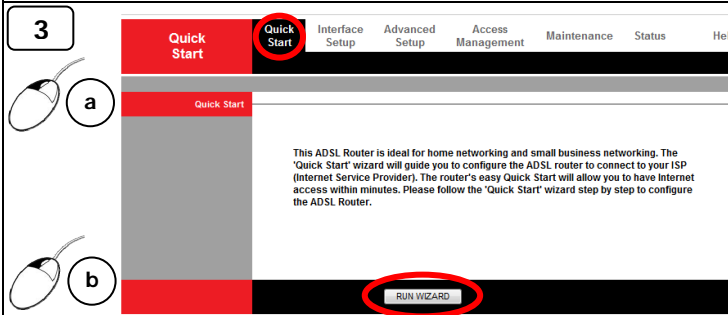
3

a

b

Quick Start

Quick Start

Interface Setup

Advanced Setup

Access Management

Maintenance

Status

He

Quick Start

This ADSL Router is ideal for home networking and small business networking. The 'Quick Start' wizard will guide you to configure the ADSL router to connect to your ISP (Internet Service Provider). The router's easy Quick Start will allow you to have Internet access within minutes. Please follow the 'Quick Start' wizard step by step to configure the ADSL Router.

RUN WIZARD